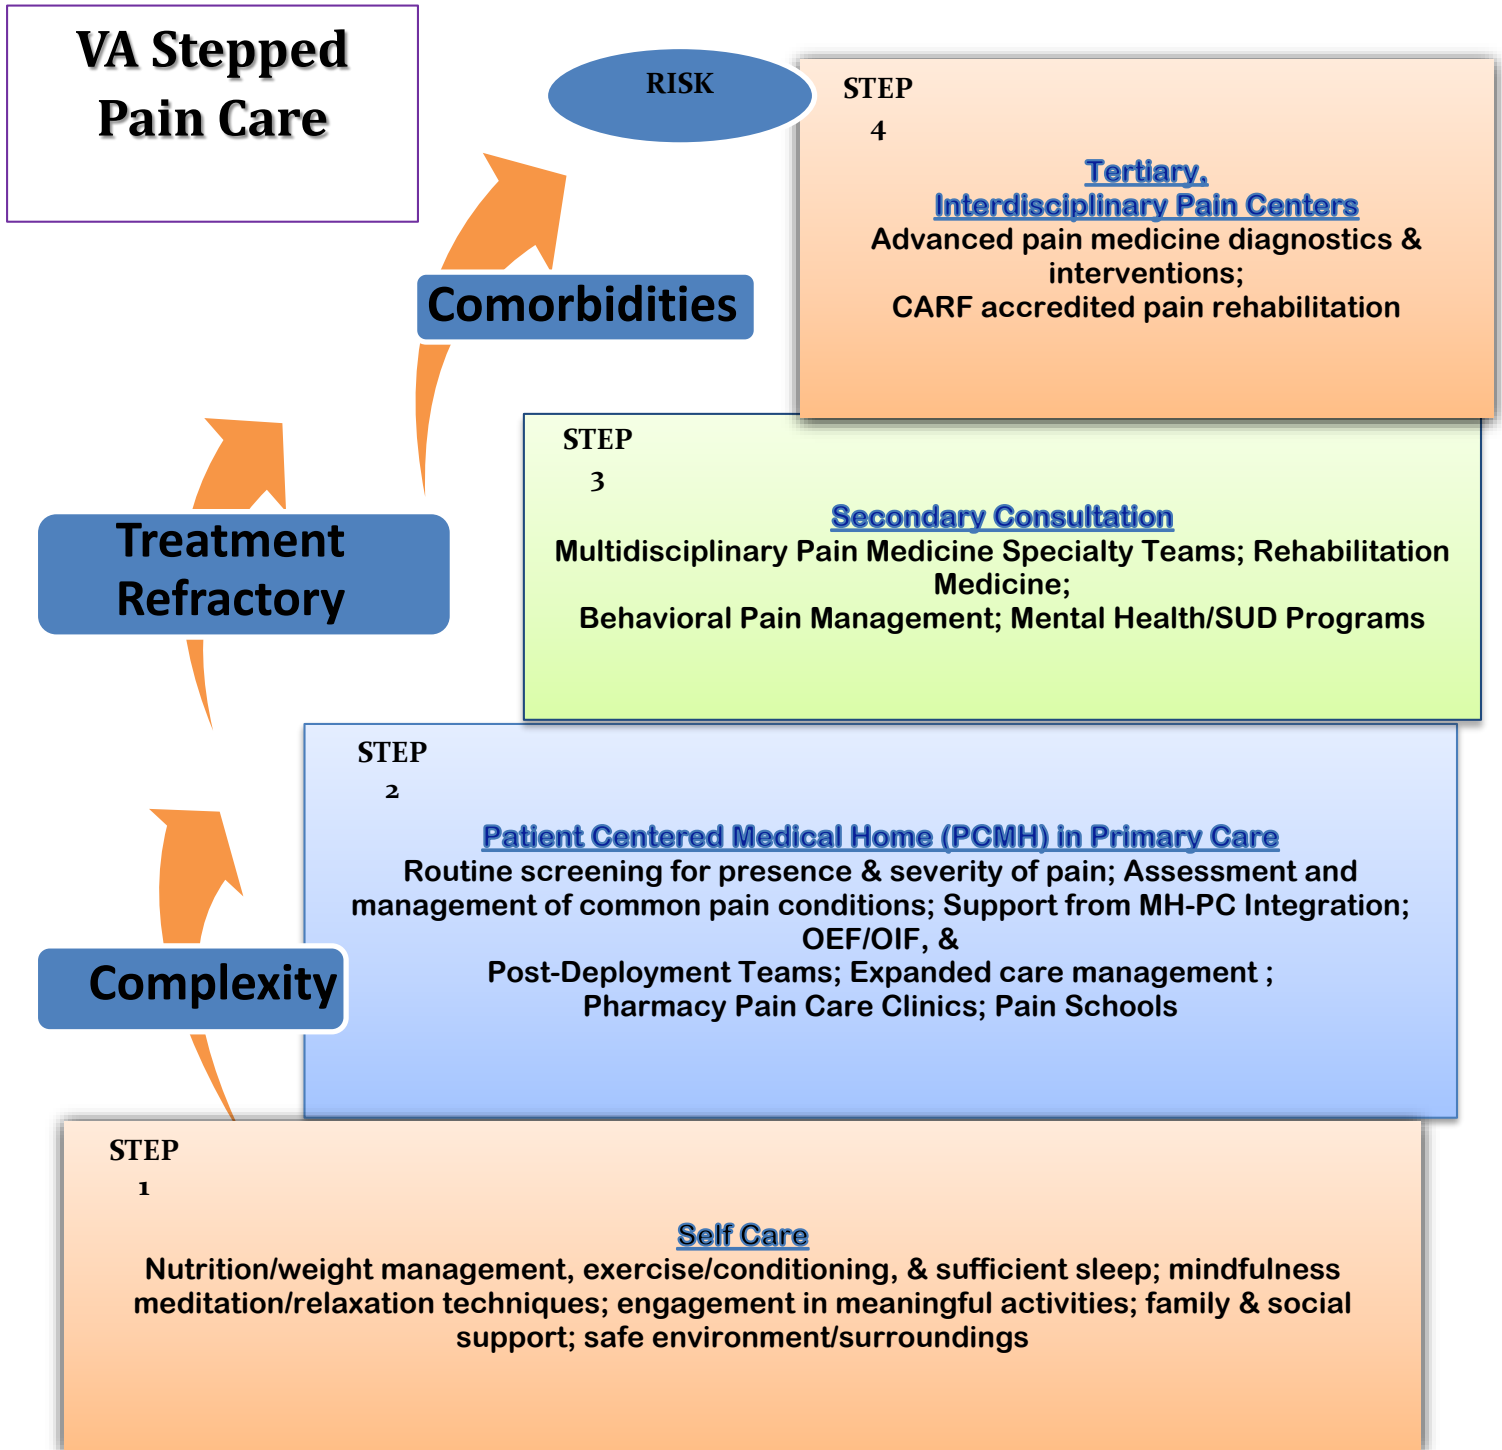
VA Stepped Pain Care

RISK

STEP 4

Tertiary, Interdisciplinary Pain Centers
Advanced pain medicine diagnostics & interventions;
CARF accredited pain rehabilitation

Comorbidities

STEP 3

Secondary Consultation
Multidisciplinary Pain Medicine Specialty Teams; Rehabilitation Medicine;
Behavioral Pain Management; Mental Health/SUD Programs

Treatment Refractory

STEP 2

Patient Centered Medical Home (PCMH) in Primary Care
Routine screening for presence & severity of pain; Assessment and management of common pain conditions; Support from MH-PC Integration; OEF/OIF, &
Post-Deployment Teams; Expanded care management ;
Pharmacy Pain Care Clinics; Pain Schools

Complexity

STEP 1

Self Care
Nutrition/weight management, exercise/conditioning, & sufficient sleep; mindfulness meditation/relaxation techniques; engagement in meaningful activities; family & social support; safe environment/surroundings